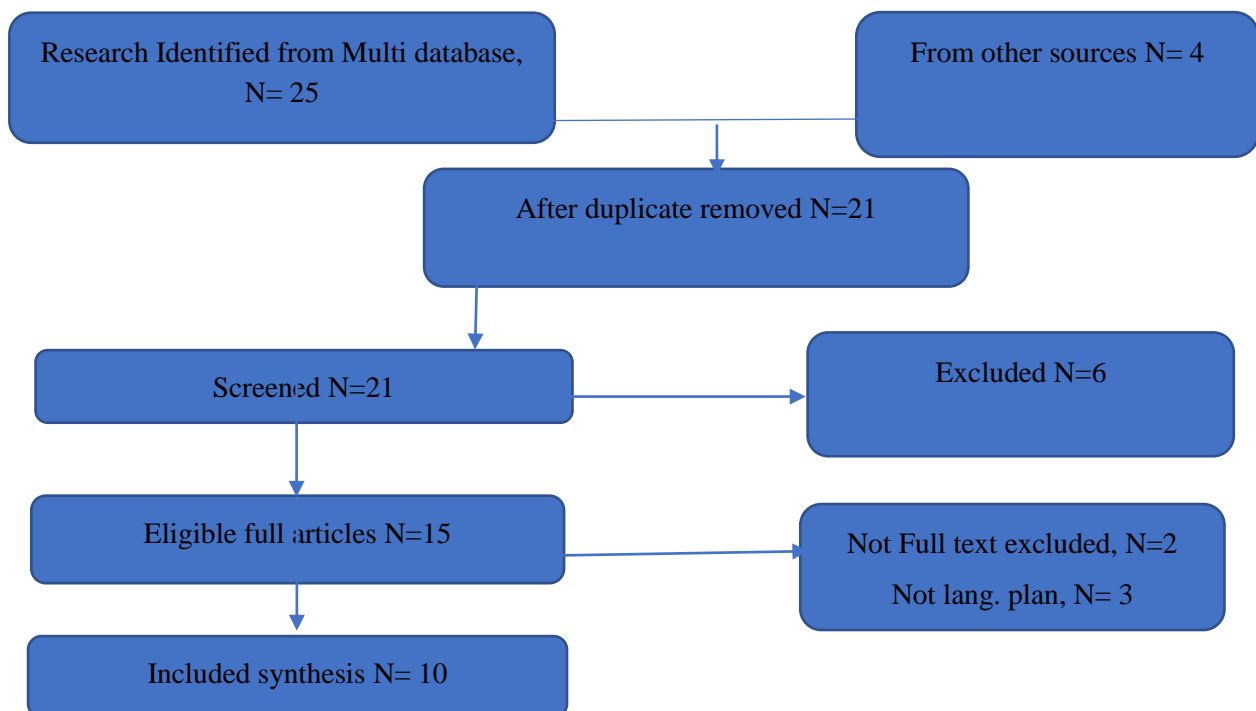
Research Identified from Multi database, N= 25

From other sources N= 4

After duplicate removed N=21

Screened N=21

Excluded N=6

Eligible full articles N=15

Not Full text excluded, N=2

Not lang. plan, N= 3

Included synthesis N= 10